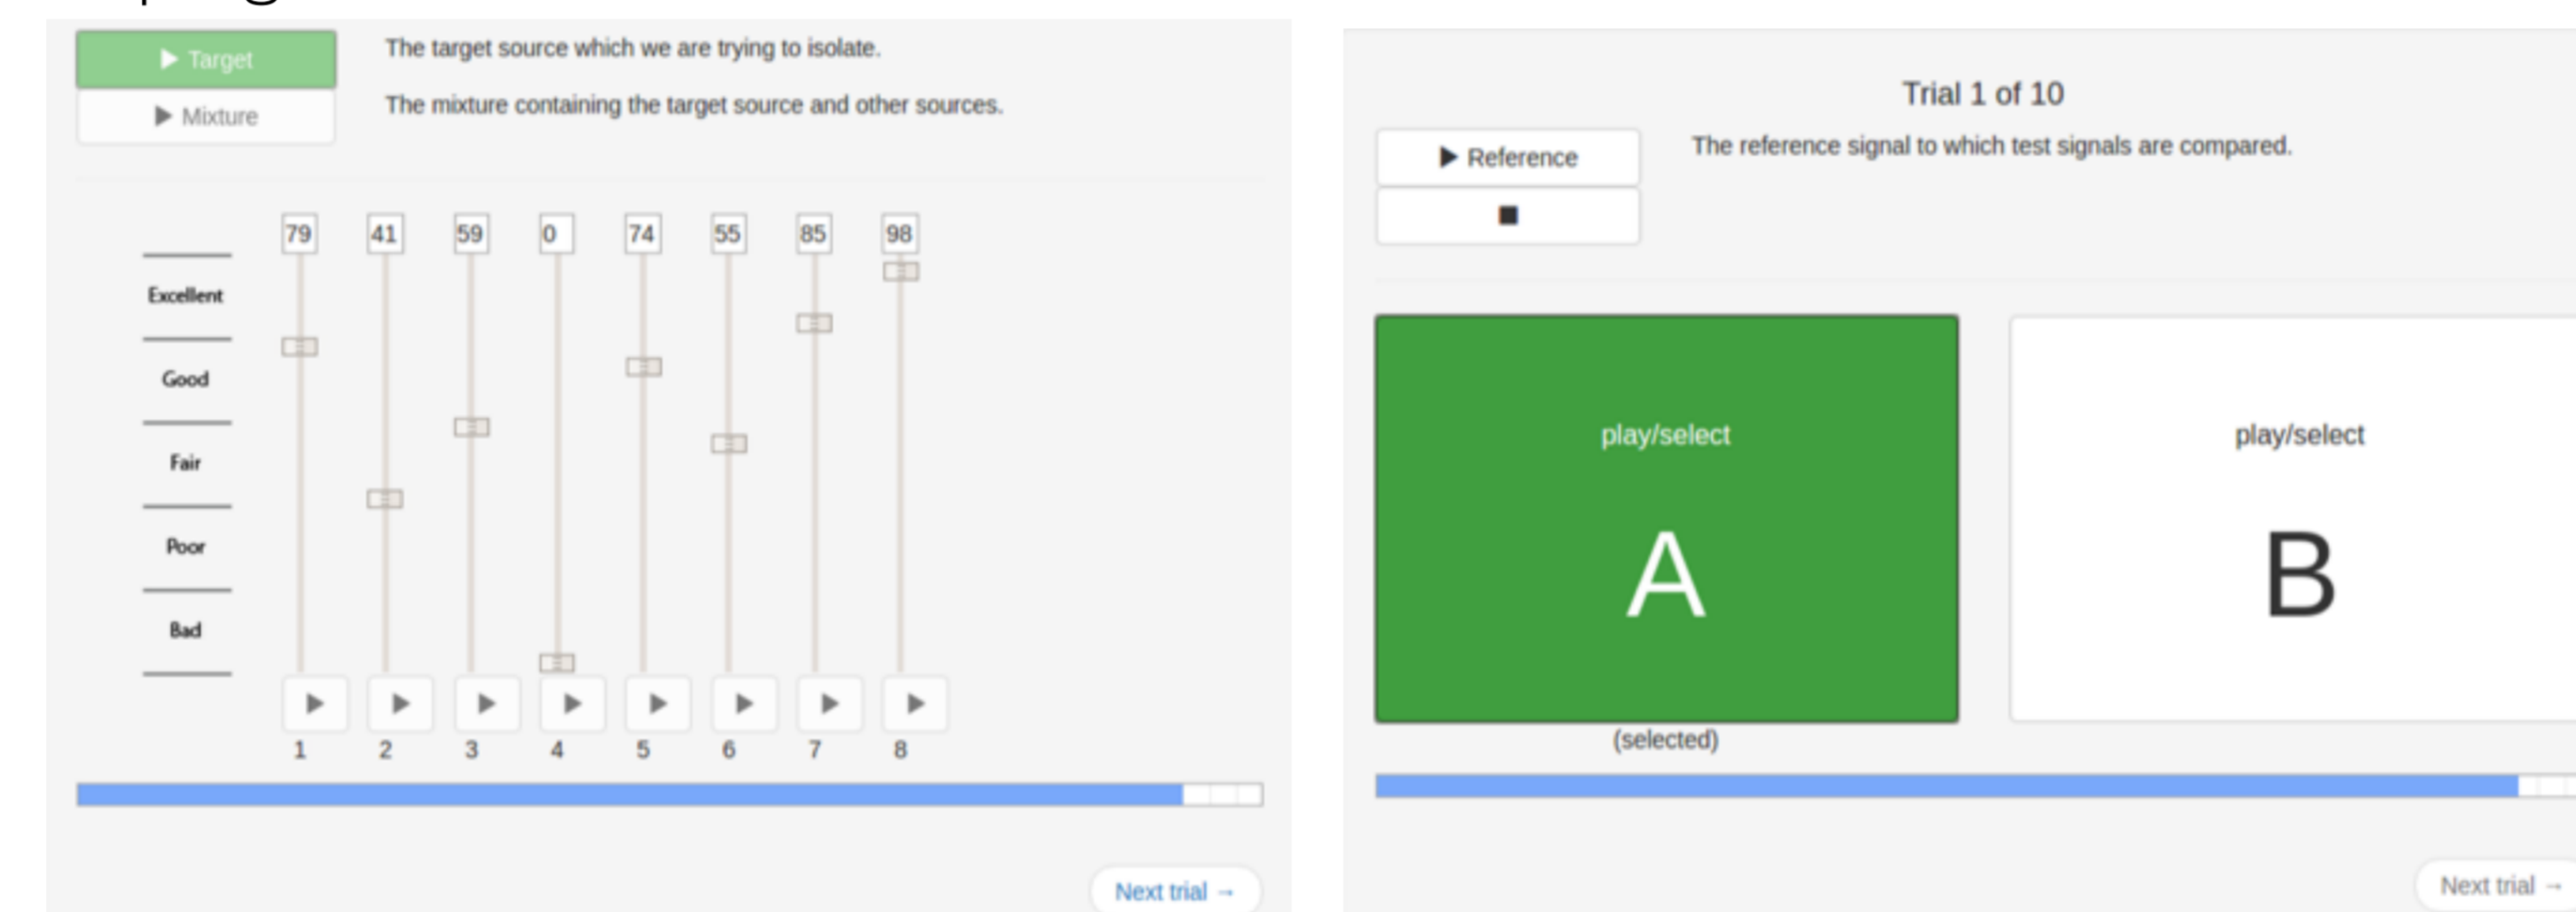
▶ Target

▶ Mixture

The target source which we are trying to isolate.

The mixture containing the target source and other sources.

Excellent

Good

Fair

Poor

Bad

79 41 59 0 74 55 85 98

1 2 3 4 5 6 7 8

Next trial →

Trial 1 of 10

▶ Reference

The reference signal to which test signals are compared.

play/select

A

(selected)

play/select

B

Next trial →